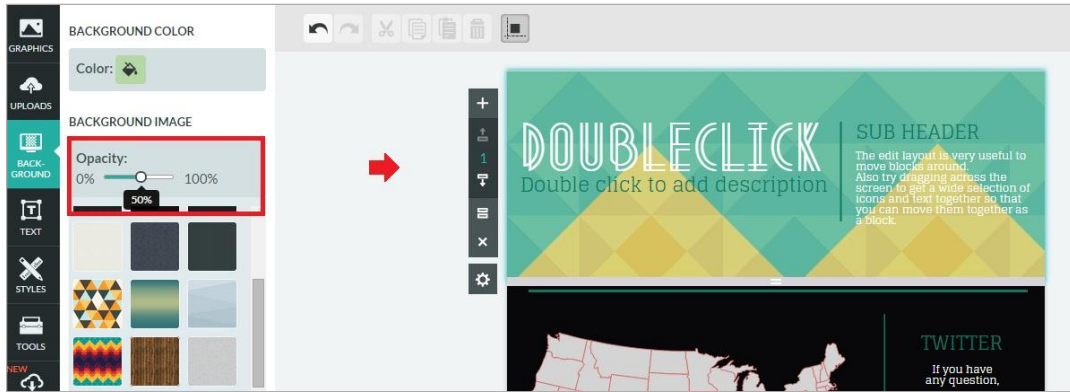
GRAPHICS

UPLOADS

BACK-GROUND

TEXT

STYLES

TOOLS

NEW

BACKGROUND COLOR

Color:

BACKGROUND IMAGE

Opacity:

0%

100%

50%

+

1

×

DOUBLECLICK

Double click to add description

SUB HEADER

The edit layout is very useful to move blocks around. Also try dragging across the screen to get a wide selection of icons and text together so that you can move them together as a block.

TWITTER

If you have any question,